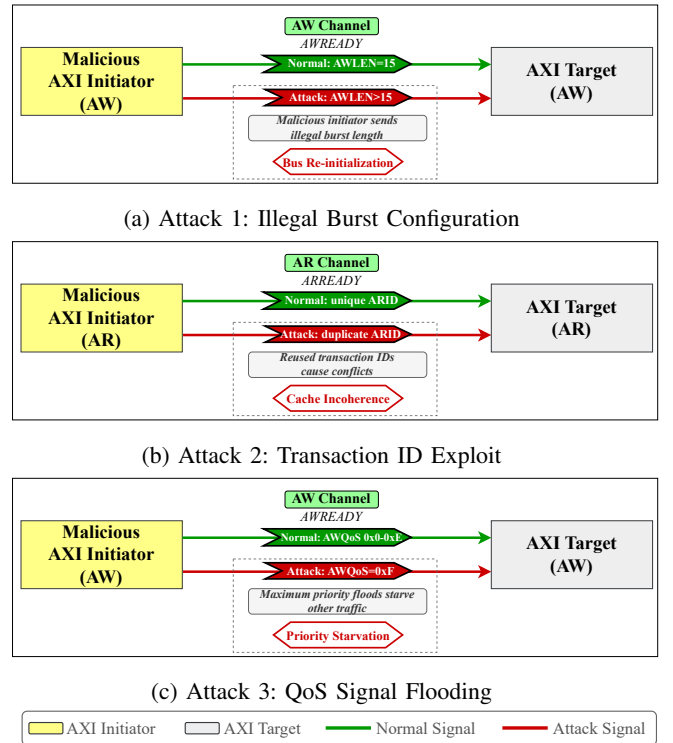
AW Channel
AWREADY
Malicious AXI Initiator (AW)
Normal: AWLEN=15
Attack: AWLEN>15
Malicious initiator sends illegal burst length
Bus Re-initialization
AXI Target (AW)

(a) Attack 1: Illegal Burst Configuration

AR Channel
ARREADY
Malicious AXI Initiator (AR)
Normal: unique ARID
Attack: duplicate ARID
Reused transaction IDs cause conflicts
Cache Incoherence
AXI Target (AR)

(b) Attack 2: Transaction ID Exploit

AW Channel
AWREADY
Malicious AXI Initiator (AW)
Normal: AWQoS 0x0-0xE
Attack: AWQoS=0xF
Maximum priority floods starve other traffic
Priority Starvation
AXI Target (AW)

(c) Attack 3: QoS Signal Flooding

AXI Initiator
AXI Target
Normal Signal
Attack Signal